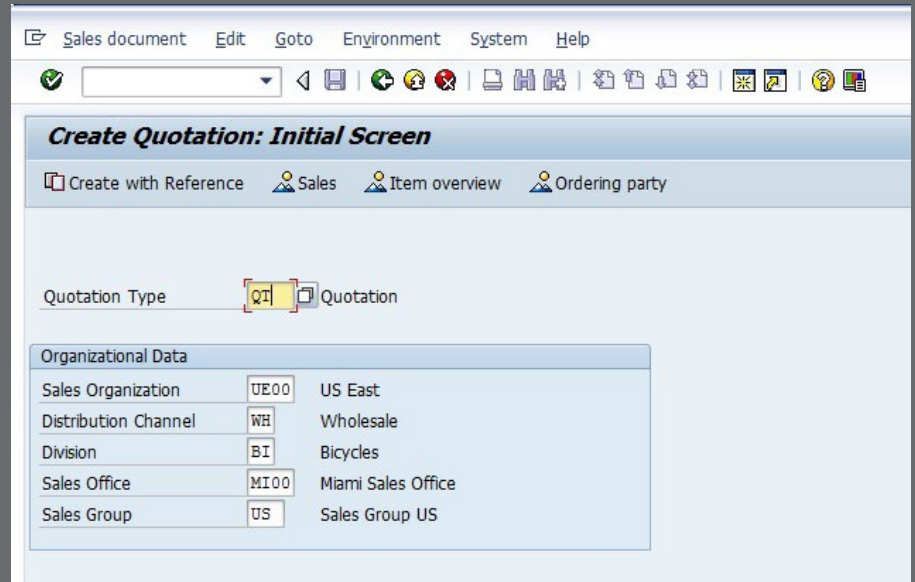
Sales document Edit Goto Environment System Help

Create Quotation: Initial Screen

Create with Reference Sales Item overview Ordering party

Quotation Type QT Quotation

Organizational Data

| | | |
|---|---|---|
| Sales Organization | UE00 | US East |
| Distribution Channel | WH | Wholesale |
| Division | BI | Bicycles |
| Sales Office | MI00 | Miami Sales Office |
| Sales Group | US | Sales Group US |